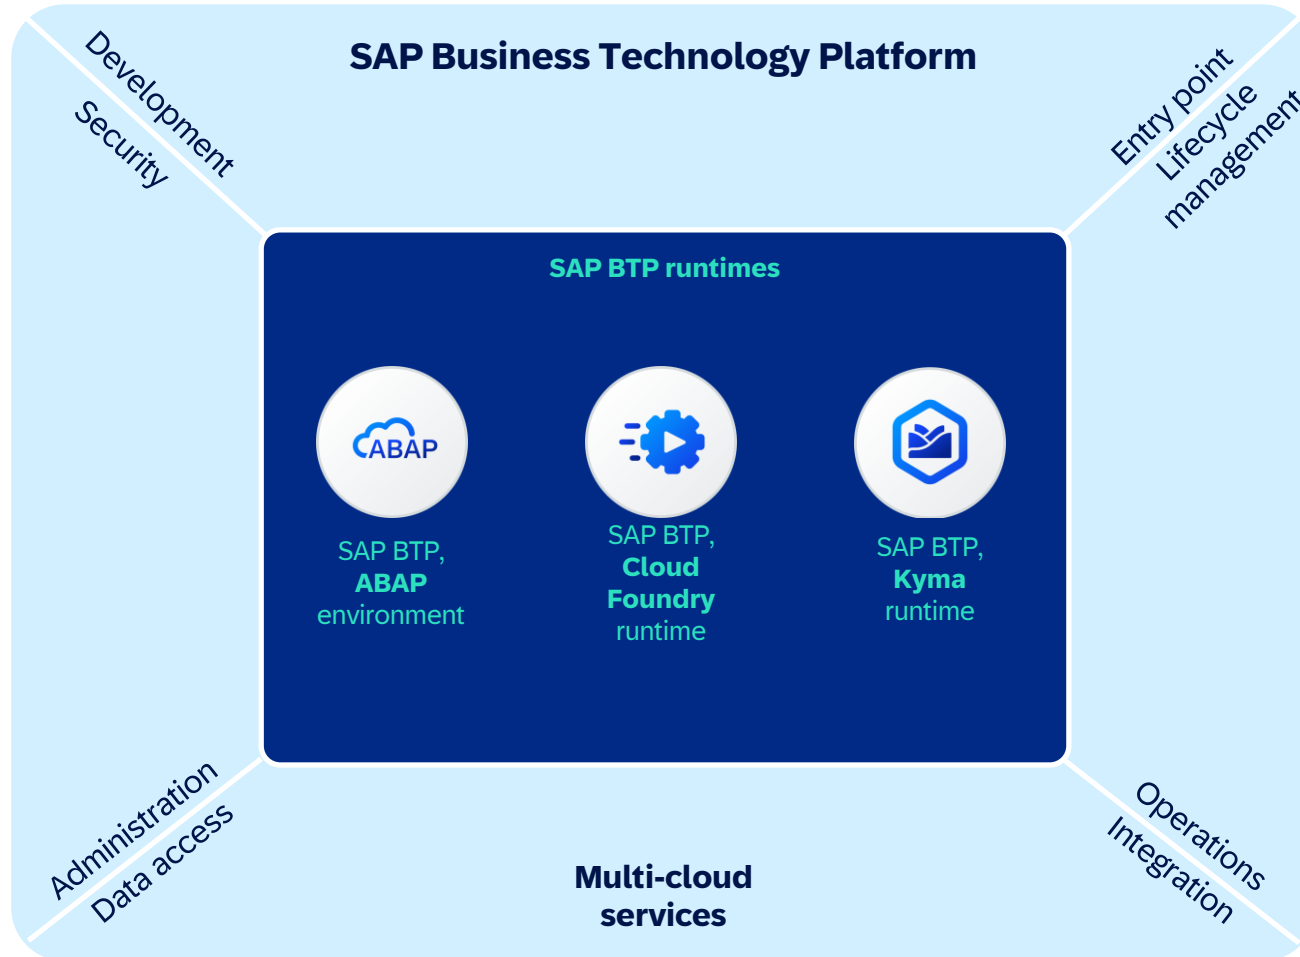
SAP Business Technology Platform

Development
Security

Entry point
Lifecycle
management

SAP BTP runtimes

ABAP

SAP BTP,
ABAP
environment

SAP BTP,
Cloud
Foundry
runtime

SAP BTP,
Kyma
runtime

Administration
Data access

Multi-cloud
services

Operations
Integration